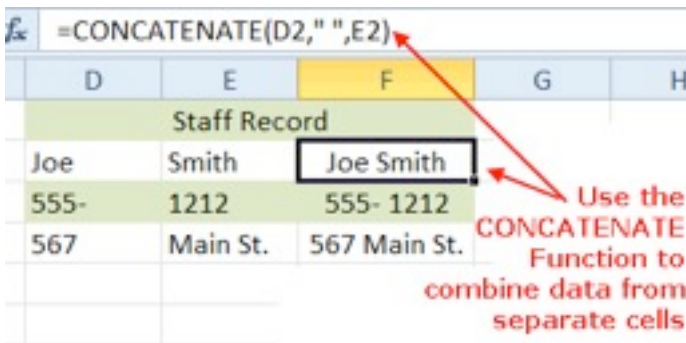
$f_x$ =CONCATENATE(D2," ",E2)

| D | E | F | G | H |
|---|---|---|---|---|
| | Staff Record | | | |
| Joe | Smith | Joe Smith | | |
| 555- | 1212 | 555- 1212 | | |
| 567 | Main St. | 567 Main St. | | |

Use the CONCATENATE Function to combine data from separate cells